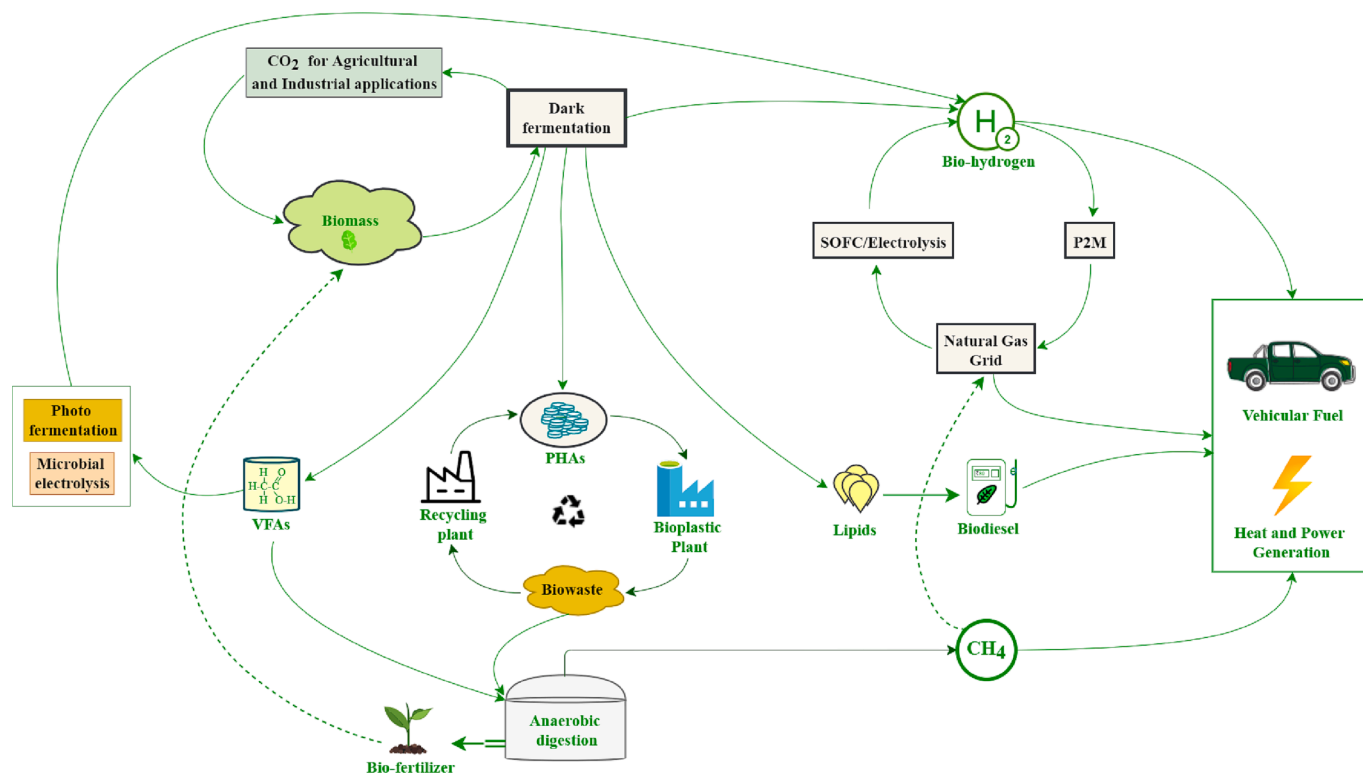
$CO_2$ for Agricultural and Industrial applications

Dark fermentation

$H_2$
Bio-hydrogen

Biomass

SOFC/Electrolysis

P2M

Natural Gas Grid

Photo fermentation

Microbial electrolysis

H O
H-C-C
H O-H

VFAs

PHAs

Recycling plant

Bioplastic Plant

Biowaste

Lipids

Biodiesel

Vehicular Fuel

Heat and Power Generation

$CH_4$

Anaerobic digestion

Bio-fertilizer